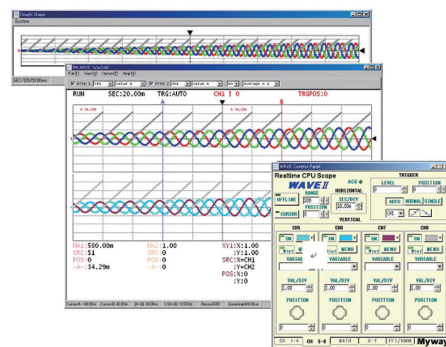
Graph Share
System
SEC/DIV 500ms

MyWAVE
File(F) View(V) Option(O) Help(H)
RUN SEC:20.00m TRG:AUTO CH1 ↑ 0 TRGPOS:0

MA1:500.00m
SRC:S1
POS:0
+A=:34.29m
XY1:X:1.00
:Y:1.00
SRC:X=CH1
:Y=CH2
POS:X:0
:Y:0

WAVE Control Panel
Realtime CPU Scope
WAVE II
RANGE
ACQ
HORIZONTAL
SEC/DIV
POSITION
CURSOR
VERTICAL
TRIGGER
LEVEL
POSITION
AUTO NORMAL SINGLE
CH5 CH6 CH7 CH8
ON ON ON ON
VARIABLE VARIABLE VARIABLE VARIABLE
VAL/DIV VAL/DIV VAL/DIV VAL/DIV
POSITION POSITION POSITION POSITION
CH 1-4 CH 5-8 MATH X-Y FFT/SHOW
Myway